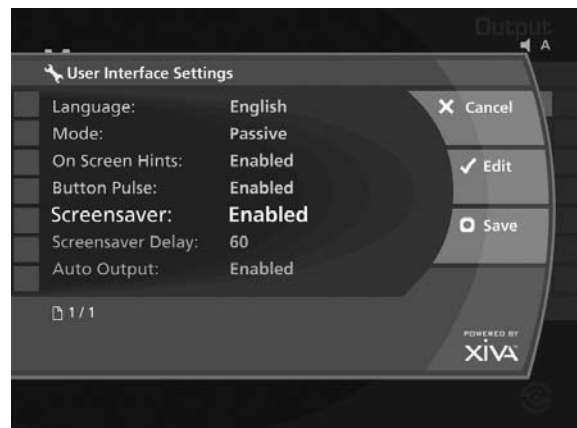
Output
A

User Interface Settings

| | |
|---|---|
| Language: | English |
| Mode: | Passive |
| On Screen Hints: | Enabled |
| Button Pulse: | Enabled |
| Screensaver: | Enabled |
| Screensaver Delay: | 60 |
| Auto Output: | Enabled |

Cancel
Edit
Save

1 / 1

POWERED BY
XiVA